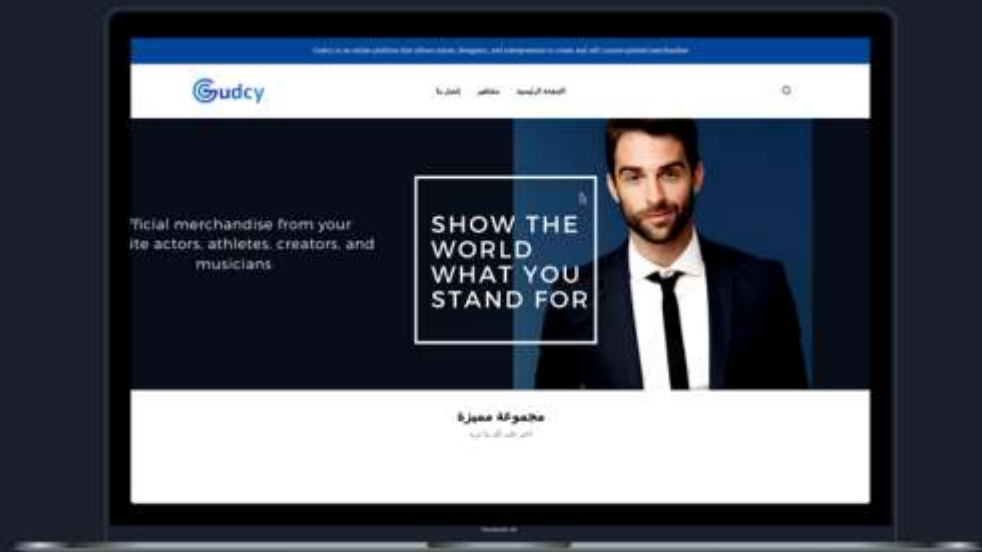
Gudcy is an online platform that allows artists, designers, and entrepreneurs to create and sell custom-printed merchandise

Gudcy

الصفحة الرئيسية متاجر إتصل بنا

fficial merchandise from your ite actors, athletes, creators, and musicians

SHOW THE WORLD WHAT YOU STAND FOR

مجموعة مميزة

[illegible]